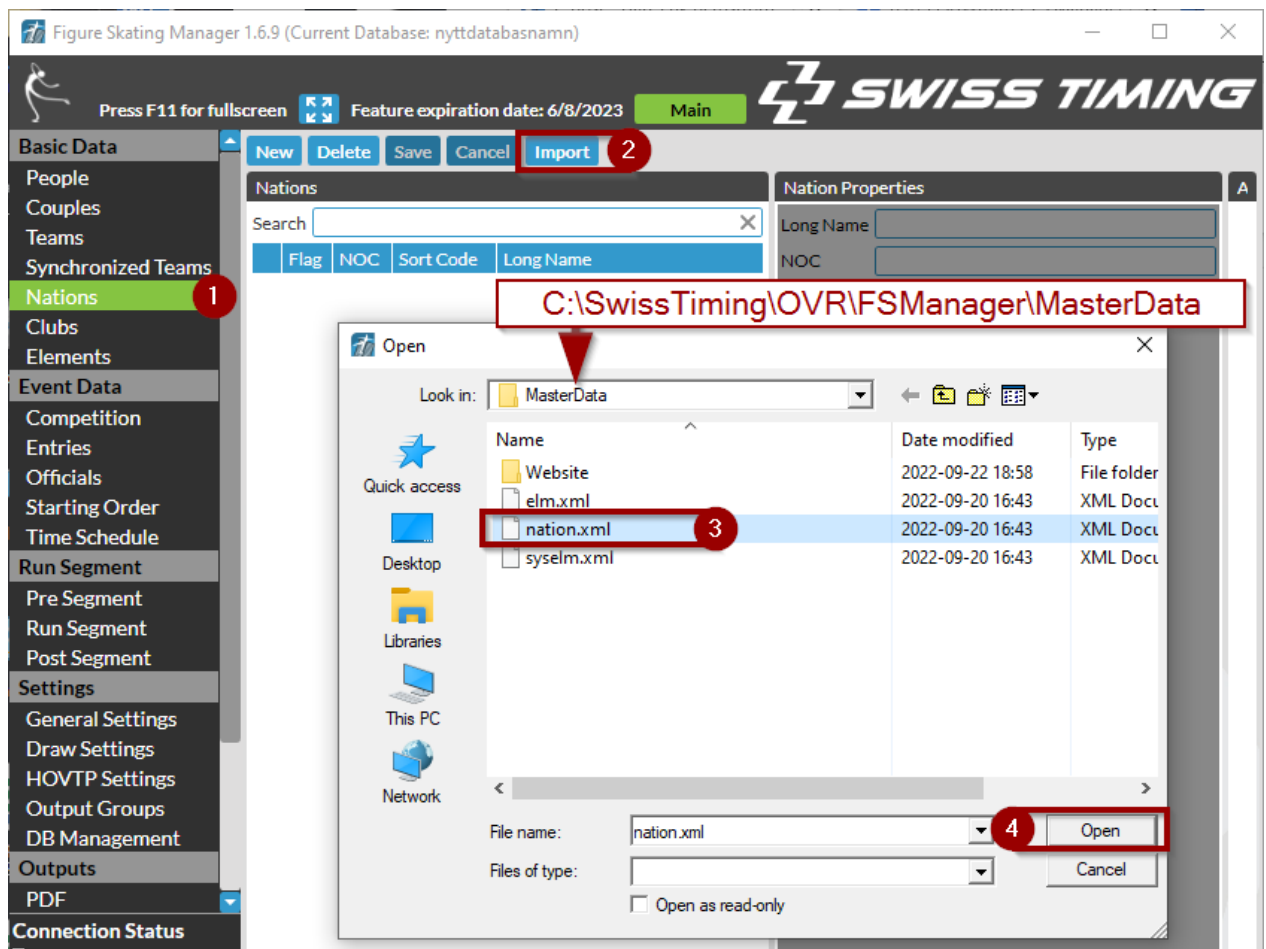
Figure Skating Manager 1.6.9 (Current Database: nyttdatabasnamn)

Press F11 for fullscreen
Feature expiration date: 6/8/2023
Main
SWISS TIMING

Basic Data
People
Couples
Teams
Synchronized Teams
Nations
1
Clubs
Elements
Event Data
Competition
Entries
Officials
Starting Order
Time Schedule
Run Segment
Pre Segment
Run Segment
Post Segment
Settings
General Settings
Draw Settings
HOVTP Settings
Output Groups
DB Management
Outputs
PDF
Connection Status

New Delete Save Cancel Import
2

Nations
Search

| Flag | NOC | Sort Code | Long Name |
|---|---|---|---|

Nation Properties
Long Name
NOC
A

C:\SwissTiming\OVR\FSManager\MasterData

Open
Look in: MasterData

Quick access
Desktop
Libraries
This PC
Network

| Name | Date modified | Type |
|---|---|---|
| Website | 2022-09-22 18:58 | File folder |
| elm.xml | 2022-09-20 16:43 | XML Docu |
| nation.xml | 2022-09-20 16:43 | XML Docu |
| syselm.xml | 2022-09-20 16:43 | XML Docu |

3

File name: nation.xml
4
Open
Files of type:
Cancel
Open as read-only